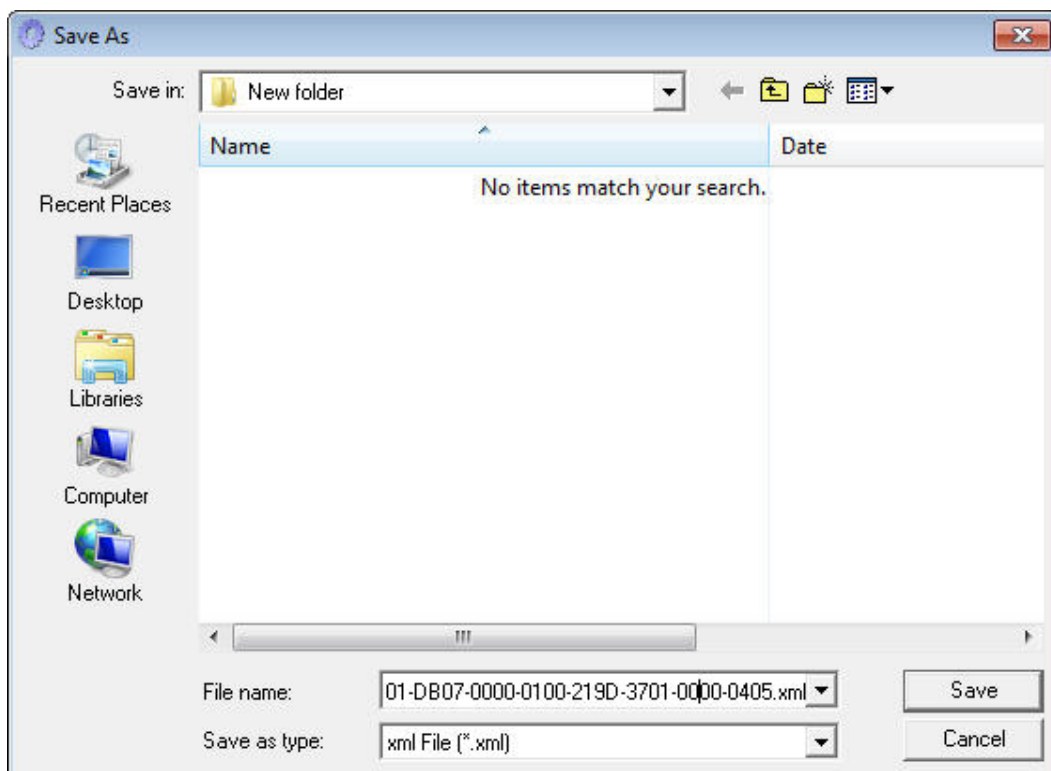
Save As

Save in: New folder

Recent Places
Desktop
Libraries
Computer
Network

| Name | Date |
|---|---|
| No items match your search. | |

File name: 01-DB07-0000-0100-219D-3701-0000-0405.xml
Save as type: xml File (*.xml)

Save
Cancel